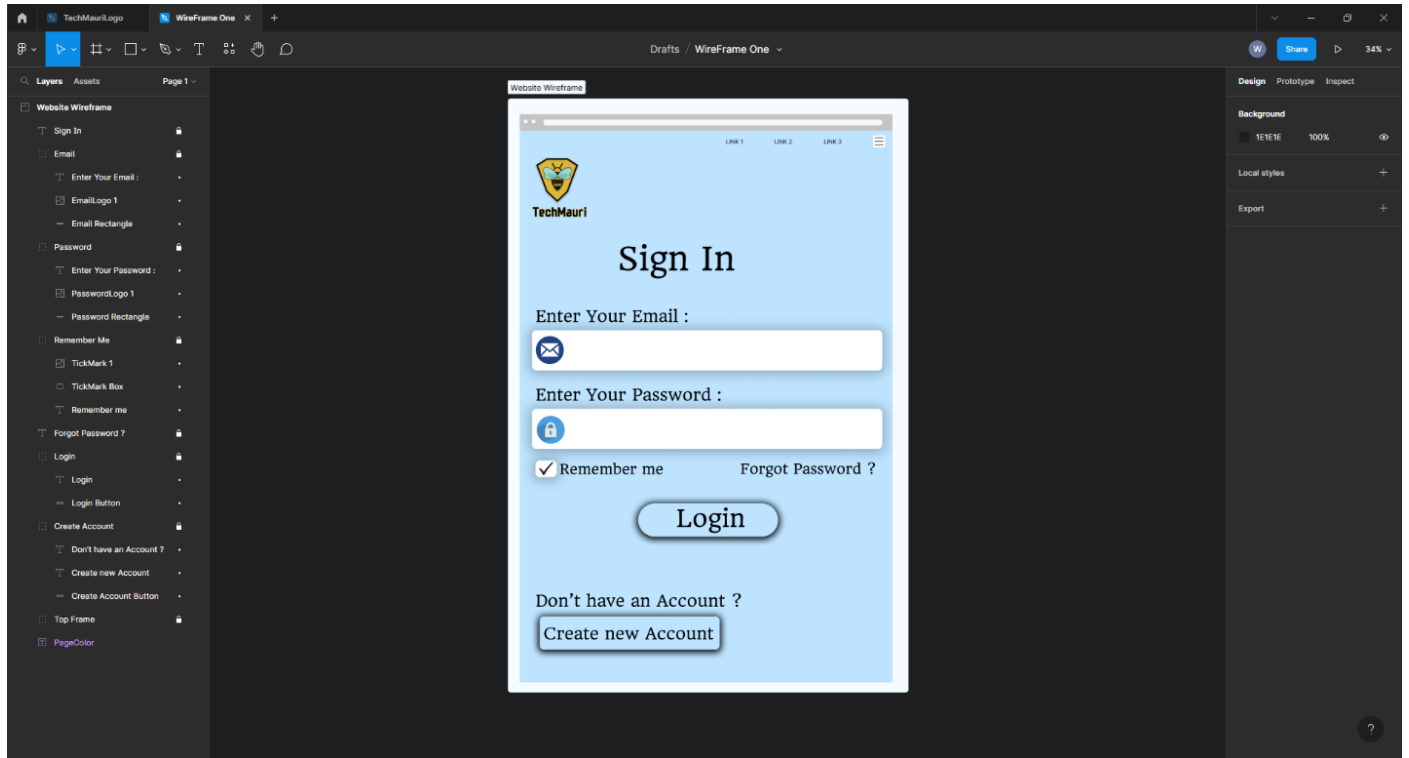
TechMauriLogo
WireFrame One ×
+

Drafts / WireFrame One

W
Share
34%

Layers Assets Page 1

Website Wireframe
Sign In
Email
Enter Your Email :
EmailLogo 1
Email Rectangle
Password
Enter Your Password :
PasswordLogo 1
Password Rectangle
Remember Me
TickMark 1
TickMark Box
Remember me
Forgot Password ?
Login
Login
Login Button
Create Account
Don't have an Account ?
Create new Account
Create Account Button
Top Frame
PageColor

Website Wireframe

LINK 1 LINK 2 LINK 3

TechMauri

Sign In

Enter Your Email :

Enter Your Password :

✓ Remember me

Forgot Password ?

Login

Don’t have an Account ?

Create new Account

Design Prototype Inspect

Background
1E1E1E 100%

Local styles

Export

?